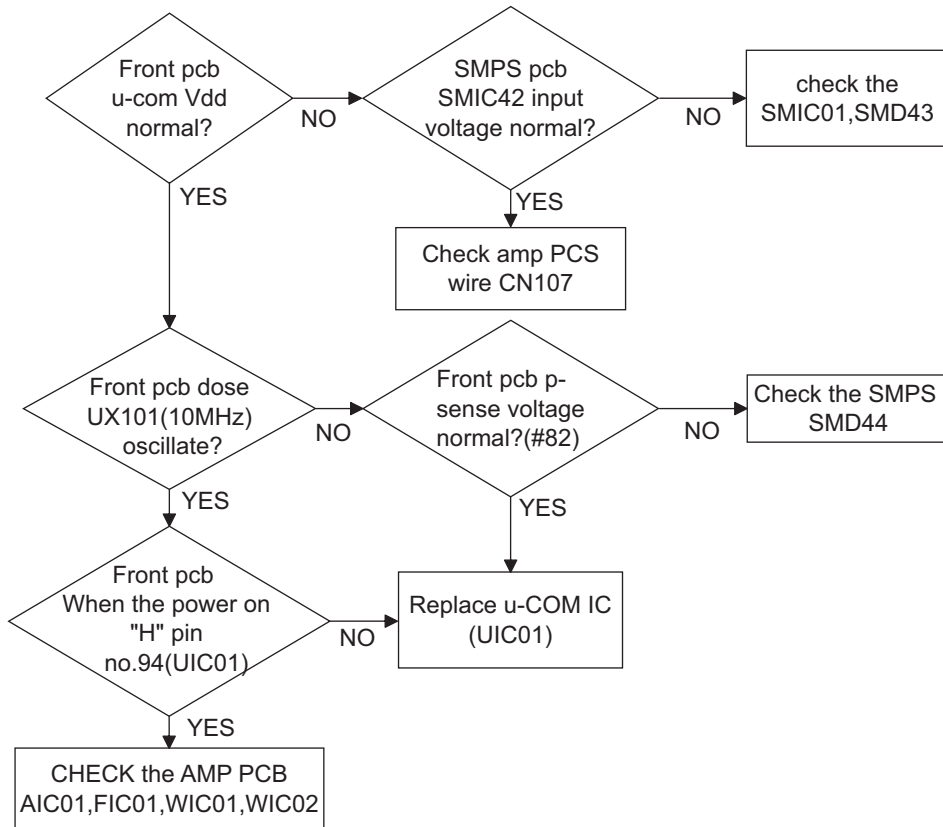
Front pcb u-com Vdd normal?

NO

SMPS pcb SMIC42 input voltage normal?

NO

check the SMIC01,SMD43

YES

YES

Check amp PCS wire CN107

Front pcb dose UX101(10MHz) oscillate?

NO

Front pcb p-sense voltage normal?(#82)

NO

Check the SMPS SMD44

YES

YES

Front pcb When the power on "H" pin no.94(UIC01)

NO

Replace u-COM IC (UIC01)

YES

CHECK the AMP PCB AIC01,FIC01,WIC01,WIC02